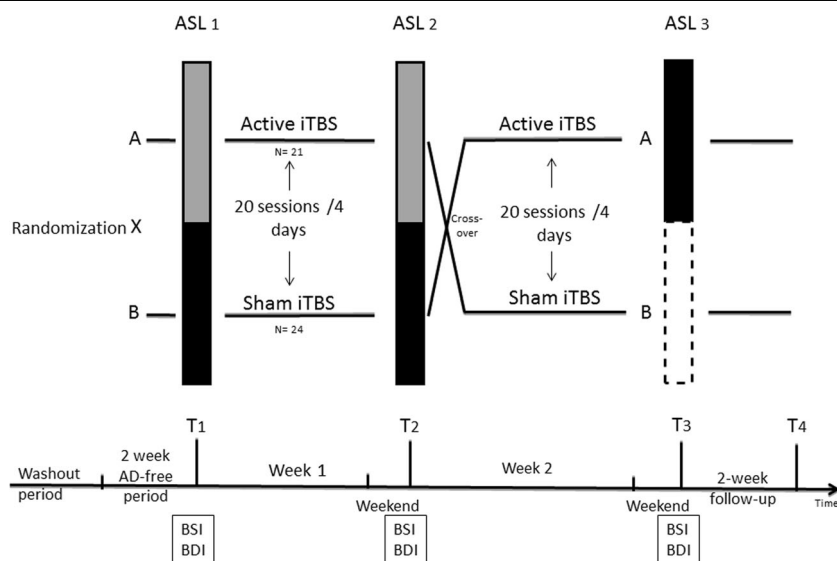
ASL 1

ASL 2

ASL 3

A

Active iTBS

N= 21

20 sessions /4 days

Randomization X

Sham iTBS

N= 24

B

Cross-over

Active iTBS

A

20 sessions /4 days

Sham iTBS

B

T1

T2

T3

T4

Washout period

2 week AD-free period

Week 1

Weekend

Week 2

Weekend

2-week follow-up

Time

BSI
BDI

BSI
BDI

BSI
BDI